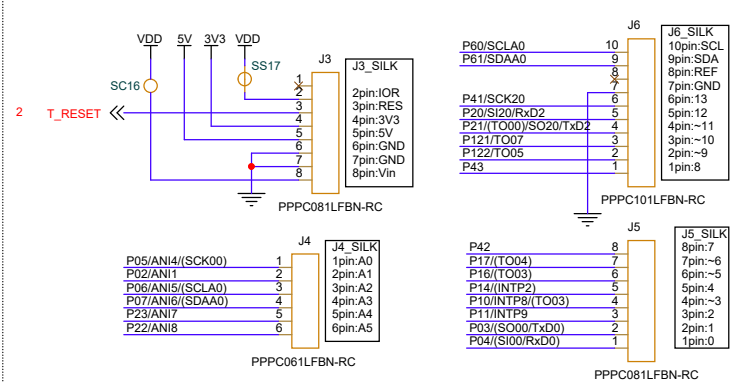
VDD 5V 3V3 VDD

SS17

SC16

2 T_RESET

J3

1
2
3
4
5
6
7
8

J3_SILK

2pin:IOR
3pin:RES
4pin:3V3
5pin:5V
6pin:GND
7pin:GND
8pin:Vin

PPPC081LFBN-RC

J6

P60/SCLA0 10
P61/SDAA0 9
8
7
P41/SCK20 6
P20/SI20/RxD2 5
P21/(TO00)/SO20/TxD2 4
P121/TO07 3
P122/TO05 2
P43 1

J6_SILK

10pin:SCL
9pin:SDA
8pin:REF
7pin:GND
6pin:13
5pin:12
4pin:~11
3pin:~10
2pin:~9
1pin:8

PPPC101LFBN-RC

J4

P05/ANI4/(SCK00) 1
P02/ANI1 2
P06/ANI5/(SCLA0) 3
P07/ANI6/(SDAA0) 4
P23/ANI7 5
P22/ANI8 6

J4_SILK

1pin:A0
2pin:A1
3pin:A2
4pin:A3
5pin:A4
6pin:A5

PPPC061LFBN-RC

J5

P42 8
P17/(TO04) 7
P16/(TO03) 6
P14/(INTP2) 5
P10/INTP8/(TO03) 4
P11/INTP9 3
P03/(SO00/TxD0) 2
P04/(SI00/RxD0) 1

J5_SILK

8pin:7
7pin:~6
6pin:~5
5pin:4
4pin:~3
3pin:2
2pin:1
1pin:0

PPPC081LFBN-RC